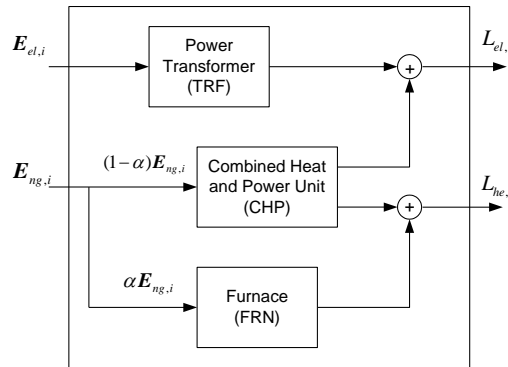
$\boldsymbol{E}_{el,i}$

Power Transformer (TRF)

$+$

$L_{el,}$

$\boldsymbol{E}_{ng,i}$

$(1-\alpha)\boldsymbol{E}_{ng,i}$

Combined Heat and Power Unit (CHP)

$+$

$L_{he,}$

$\alpha\boldsymbol{E}_{ng,i}$

Furnace (FRN)